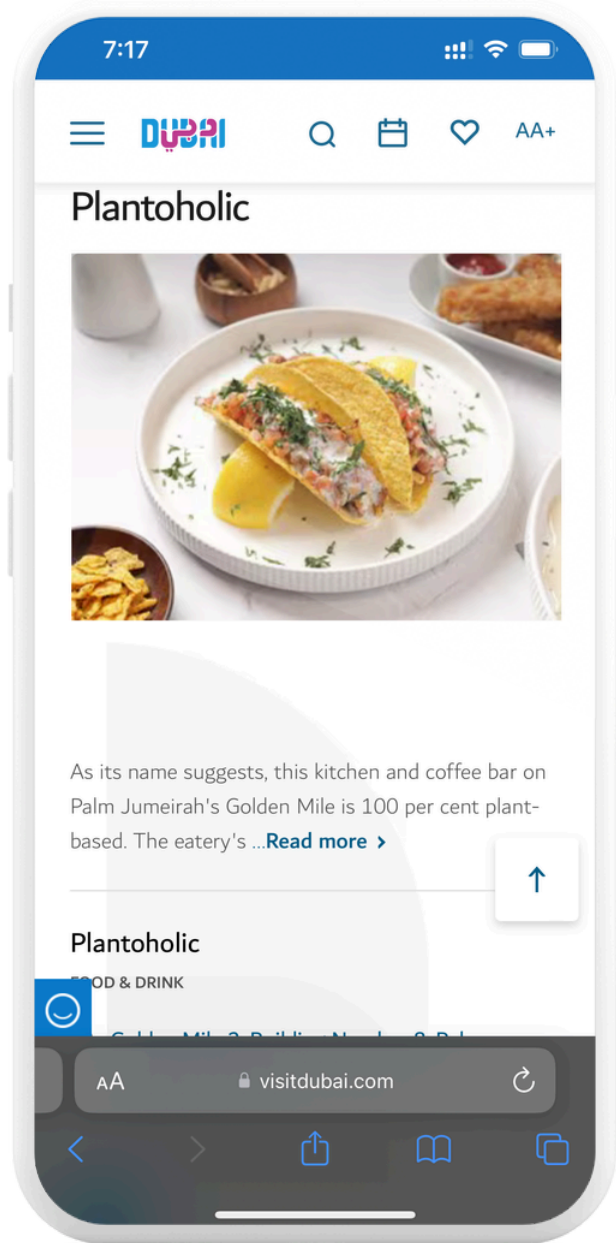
7:17

DUBAI

AA+

Plantoholic

As its name suggests, this kitchen and coffee bar on Palm Jumeirah's Golden Mile is 100 per cent plant-based. The eatery's ...Read more >

Plantoholic

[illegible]OD & DRINK

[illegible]

AA visitdubai.com